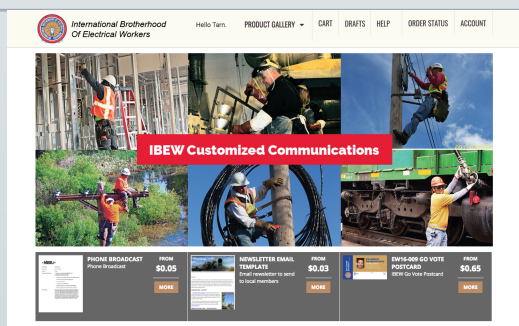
International Brotherhood Of Electrical Workers

Hello Tarn.

PRODUCT GALLERY

CART

DRAFTS

HELP

ORDER STATUS

ACCOUNT

IBEW Customized Communications

PHONE BROADCAST
Phone Broadcast
FROM
$0.05
MORE

NEWSLETTER EMAIL TEMPLATE
Email newsletter to send to local members
FROM
$0.03
MORE

EW16-009 GO VOTE POSTCARD
IBEW Go Vote Postcard
FROM
$0.65
MORE